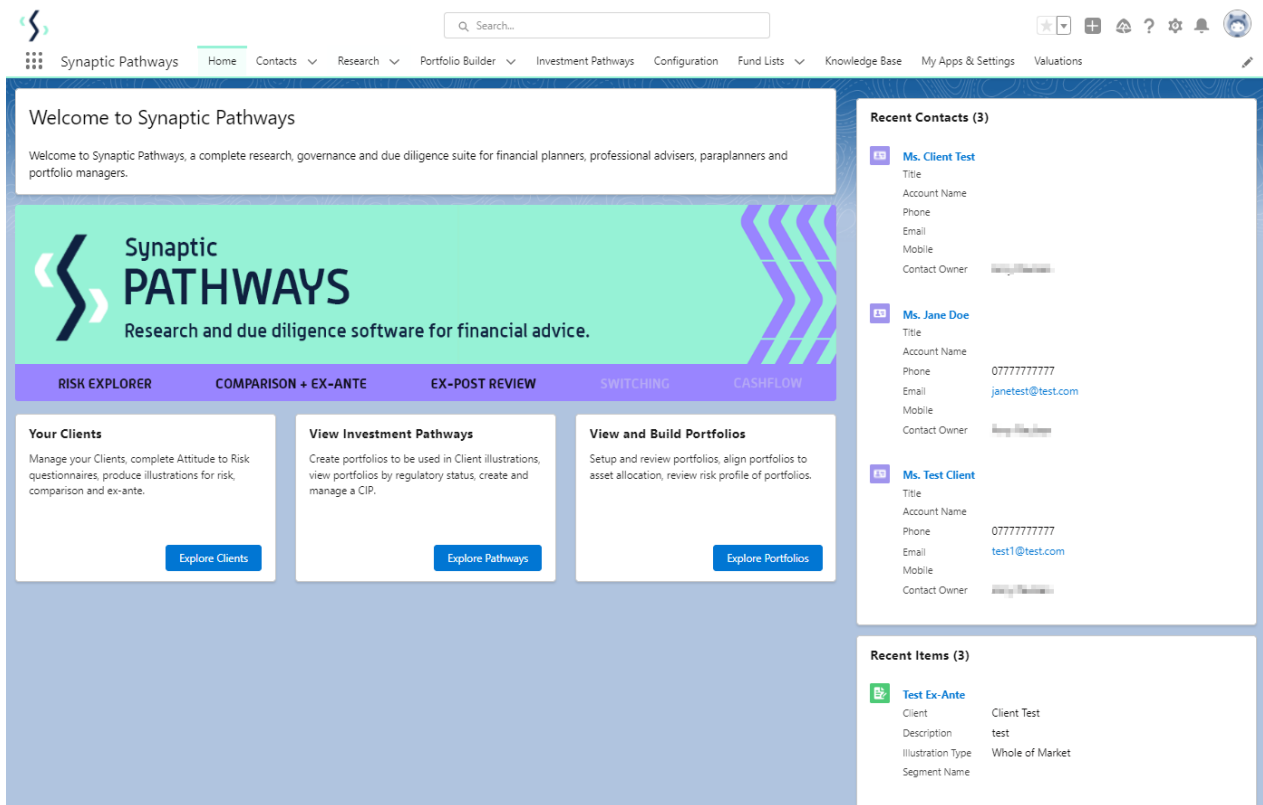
Search...

Synaptic Pathways Home Contacts Research Portfolio Builder Investment Pathways Configuration Fund Lists Knowledge Base My Apps & Settings Valuations

Welcome to Synaptic Pathways

Welcome to Synaptic Pathways, a complete research, governance and due diligence suite for financial planners, professional advisers, paraplanners and portfolio managers.

Synaptic
PATHWAYS
Research and due diligence software for financial advice.

RISK EXPLORER COMPARISON + EX-ANTE EX-POST REVIEW SWITCHING CASHFLOW

Your Clients
Manage your Clients, complete Attitude to Risk questionnaires, produce illustrations for risk, comparison and ex-ante.
Explore Clients

View Investment Pathways
Create portfolios to be used in Client illustrations, view portfolios by regulatory status, create and manage a CIP.
Explore Pathways

View and Build Portfolios
Setup and review portfolios, align portfolios to asset allocation, review risk profile of portfolios.
Explore Portfolios

Recent Contacts (3)

Ms. Client Test
Title
Account Name
Phone
Email
Mobile
Contact Owner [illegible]

Ms. Jane Doe
Title
Account Name
Phone 07777777777
Email janetest@test.com
Mobile
Contact Owner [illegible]

Ms. Test Client
Title
Account Name
Phone 07777777777
Email test1@test.com
Mobile
Contact Owner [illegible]

Recent Items (3)

Test Ex-Ante
Client Client Test
Description test
Illustration Type Whole of Market
Segment Name